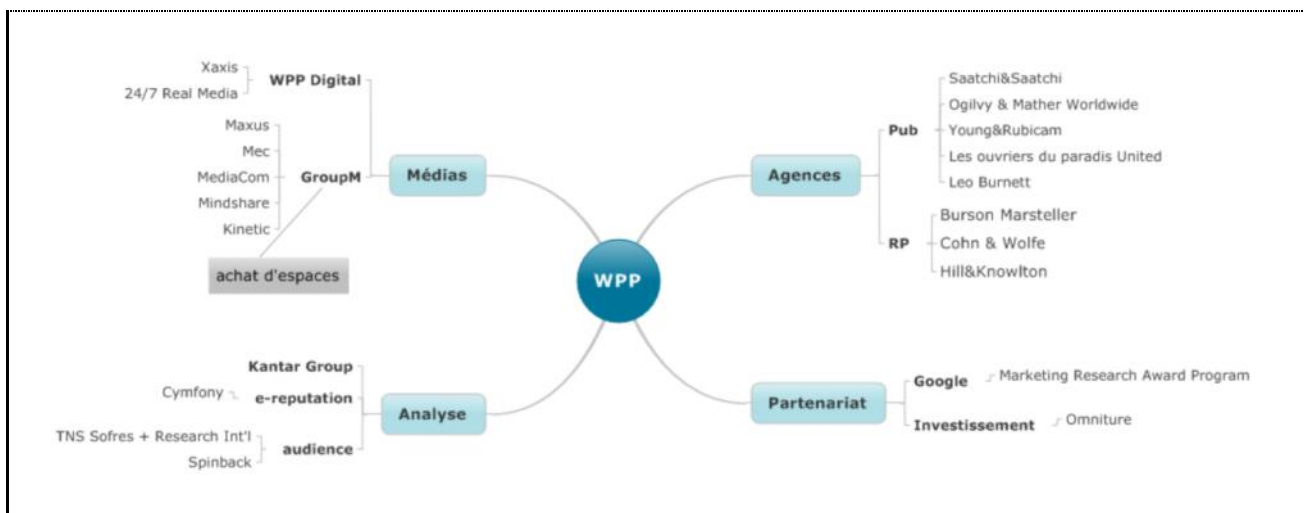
WPP

Médias
WPP Digital
Xaxis
24/7 Real Media
GroupM
Maxus
Mec
MediaCom
Mindshare
Kinetic
achat d'espaces

Agences
Pub
Saatchi&Saatchi
Ogilvy & Mather Worldwide
Young&Rubicam
Les ouvriers du paradis United
Leo Burnett
RP
Burson Marsteller
Cohn & Wolfe
Hill&Knowlton

Analyse
Kantar Group
e-reputation
Cymfony
audience
TNS Sofres + Research Int'l
Spinback

Partenariat
Google
Marketing Research Award Program
Investissement
Omniture